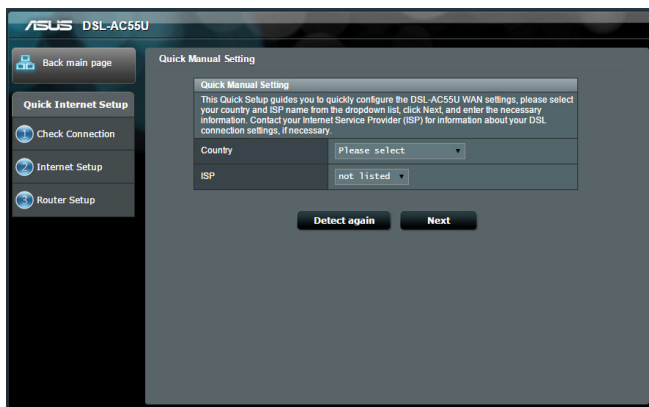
/ISUS DSL-AC55U

Back main page

Quick Internet Setup

1 Check Connection

2 Internet Setup

3 Router Setup

Quick Manual Setting

| Quick Manual Setting | |
|---|---|
| This Quick Setup guides you to quickly configure the DSL-AC55U WAN settings, please select your country and ISP name from the dropdown list, click Next, and enter the necessary information. Contact your Internet Service Provider (ISP) for information about your DSL connection settings, if necessary. | |
| Country | Please select |
| ISP | not listed |

Detect again

Next